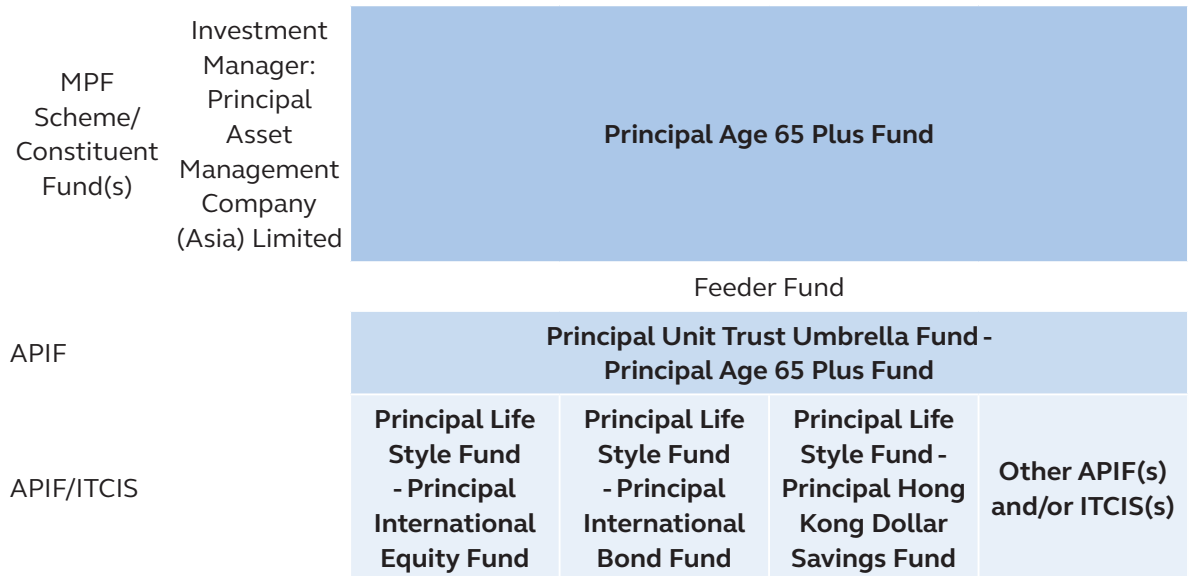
MPF Scheme/ Constituent Fund(s)

Investment Manager: Principal Asset Management Company (Asia) Limited

Principal Age 65 Plus Fund

Feeder Fund

APIF

Principal Unit Trust Umbrella Fund - Principal Age 65 Plus Fund

APIF/ITCIS

| Principal Life Style Fund - Principal International Equity Fund | Principal Life Style Fund - Principal International Bond Fund | Principal Life Style Fund - Principal Hong Kong Dollar Savings Fund | Other APIF(s) and/or ITCIS(s) |
|---|---|---|---|